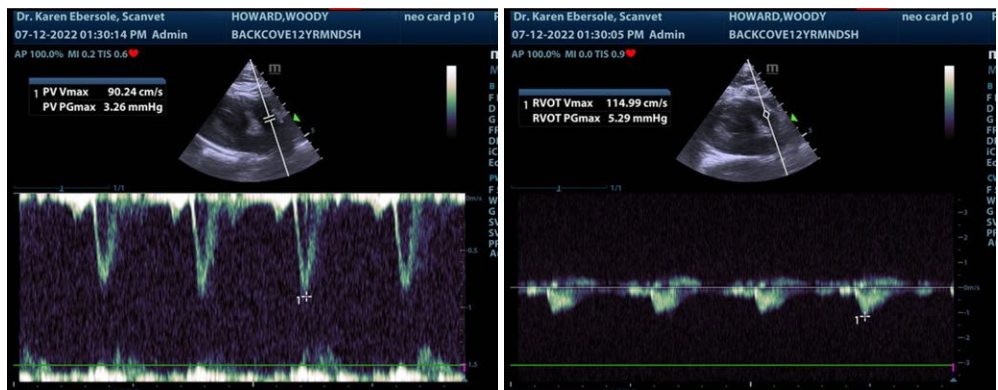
Dr. Karen Ebersole, Scanvet
07-12-2022 01:30:14 PM Admin
HOWARD,WOODY
BACKCOVE12YRMNDSH
neo card p10
AP 100.0% MI 0.2 TIS 0.6

1 PV Vmax 90.24 cm/s
PV PGmax 3.26 mmHg

m

0m/s
0.5
1
1.5
1/1
1

Dr. Karen Ebersole, Scanvet
07-12-2022 01:30:05 PM Admin
HOWARD,WOODY
BACKCOVE12YRMNDSH
neo card p10
AP 100.0% MI 0.0 TIS 0.9

1 RVOT Vmax 114.99 cm/s
RVOT PGmax 5.29 mmHg

m

3
2
1
0m/s
-1
-2
-3
1/1
1